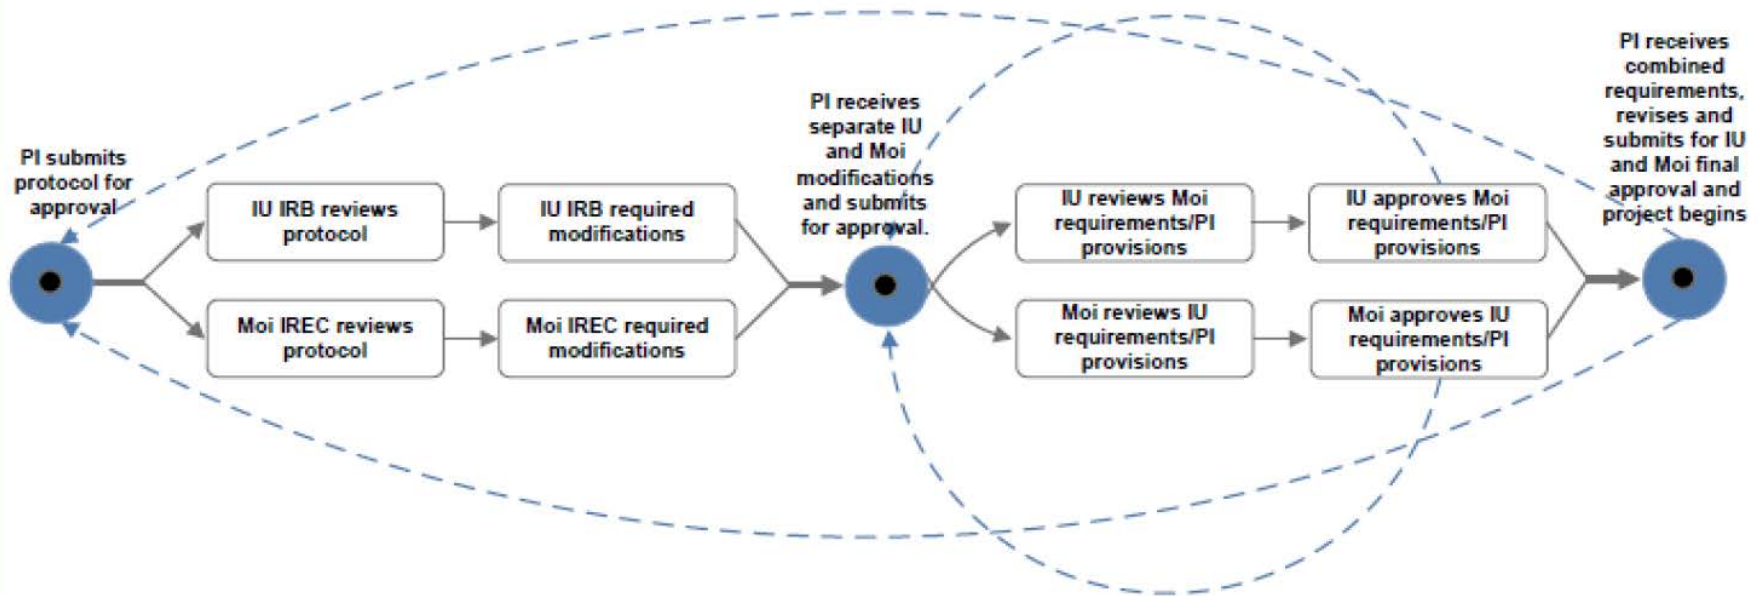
PI submits protocol for approval

IU IRB reviews protocol

IU IRB required modifications

Moi IREC reviews protocol

Moi IREC required modifications

PI receives separate IU and Moi modifications and submits for approval.

IU reviews Moi requirements/PI provisions

IU approves Moi requirements/PI provisions

Moi reviews IU requirements/PI provisions

Moi approves IU requirements/PI provisions

PI receives combined requirements, revises and submits for IU and Moi final approval and project begins